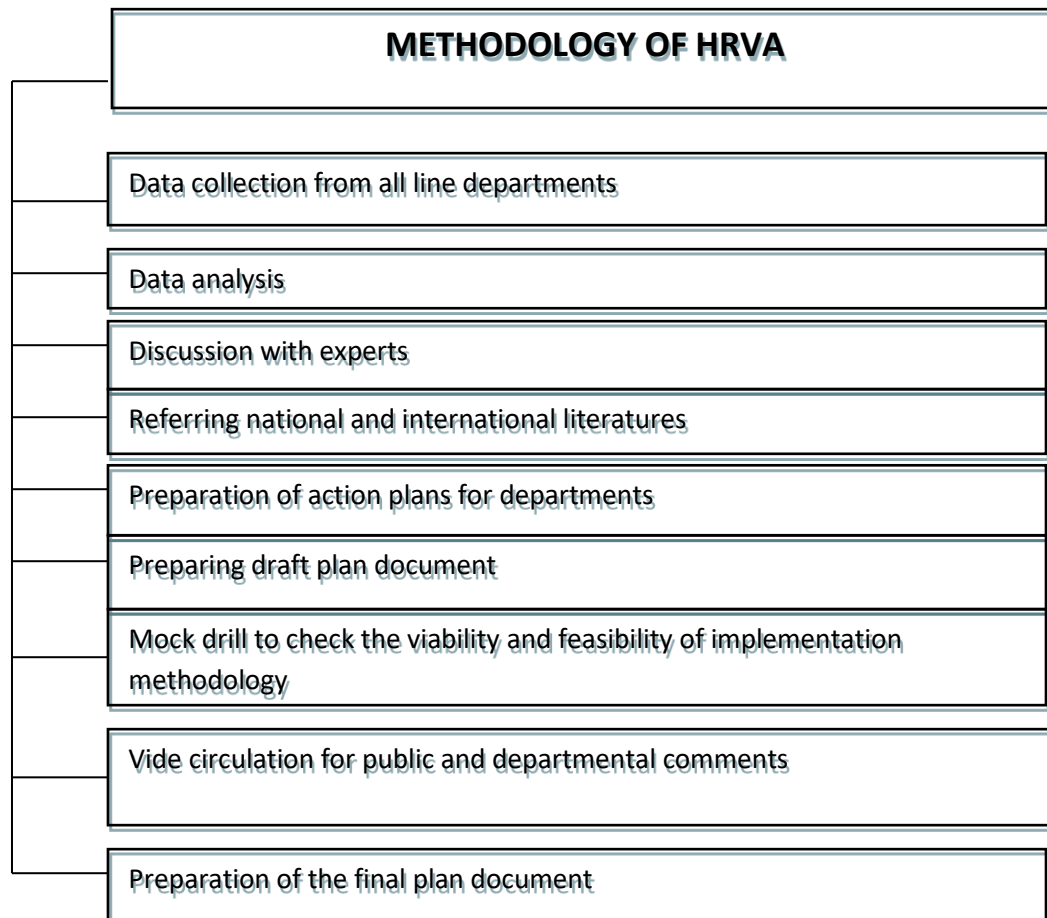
METHODOLOGY OF HRVA

Data collection from all line departments

Data analysis

Discussion with experts

Referring national and international literatures

Preparation of action plans for departments

Preparing draft plan document

Mock drill to check the viability and feasibility of implementation methodology

Vide circulation for public and departmental comments

Preparation of the final plan document